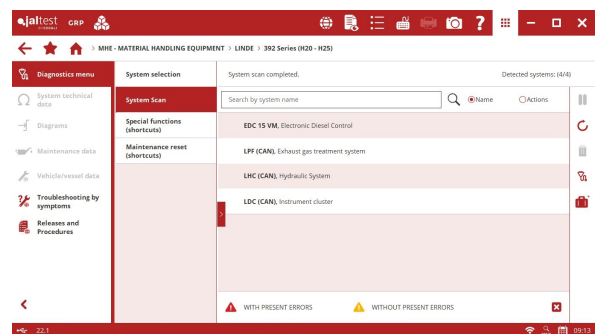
jaltest GRP

> MHE - MATERIAL HANDLING EQUIPMENT > LINDE > 392 Series (H20 - H25)

Diagnostics menu
System technical data
Diagrams
Maintenance data
Vehicle/vessel data
Troubleshooting by symptoms
Releases and Procedures

System selection
System Scan
Special functions (shortcuts)
Maintenance reset (shortcuts)

System scan completed.
Detected systems: (4/4)

Search by system name
Name
Actions

EDC 15 VM, Electronic Diesel Control
LPF (CAN), Exhaust gas treatment system
LHC (CAN), Hydraulic System
LDC (CAN), Instrument cluster

WITH PRESENT ERRORS
WITHOUT PRESENT ERRORS

22.1
09:13